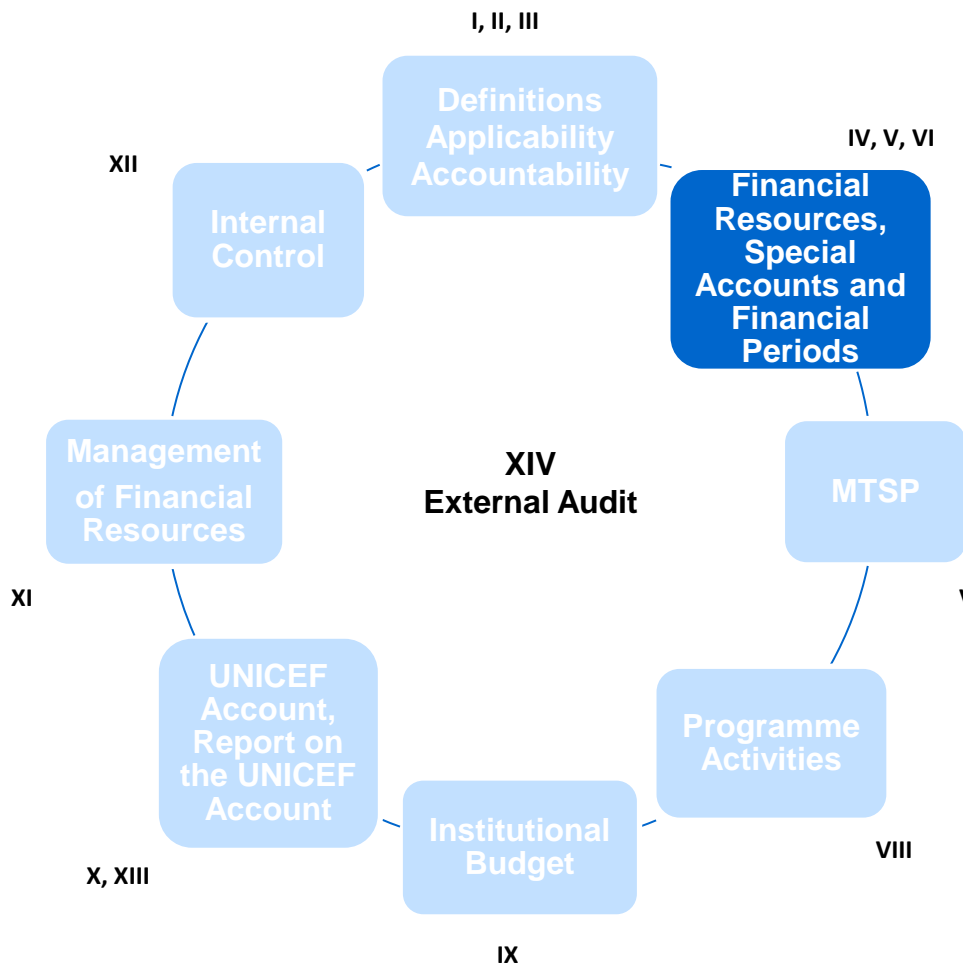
I, II, III

Definitions Applicability Accountability

IV, V, VI

Financial Resources, Special Accounts and Financial Periods

MTSP

V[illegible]

Programme Activities

VIII

Institutional Budget

IX

UNICEF Account, Report on the UNICEF Account

X, XIII

Management of Financial Resources

XI

Internal Control

XII

XIV
External Audit